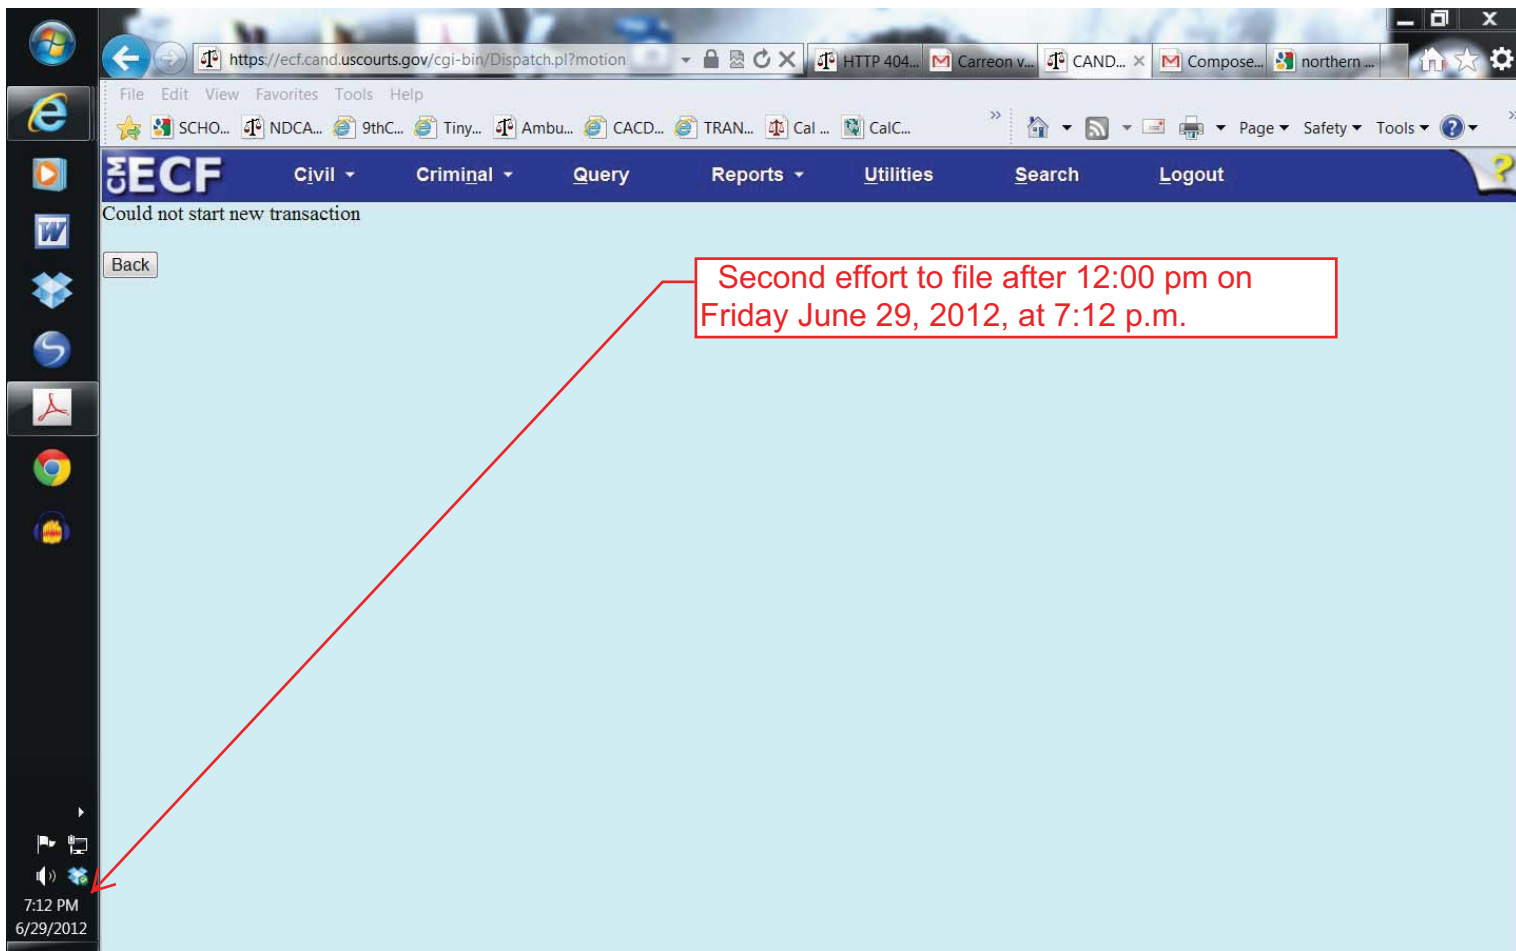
https://ecf.cand.uscourts.gov/cgi-bin/Dispatch.pl?motion

HTTP 404... Carreon v... CAND... Compose... northern ...

File Edit View Favorites Tools Help

SCHO... NDCA... 9thC... Tiny... Ambu... CACD... TRAN... Cal ... CalC...

Page Safety Tools

CM ECF Civil Criminal Query Reports Utilities Search Logout

Could not start new transaction

Back

Second effort to file after 12:00 pm on Friday June 29, 2012, at 7:12 p.m.

7:12 PM
6/29/2012